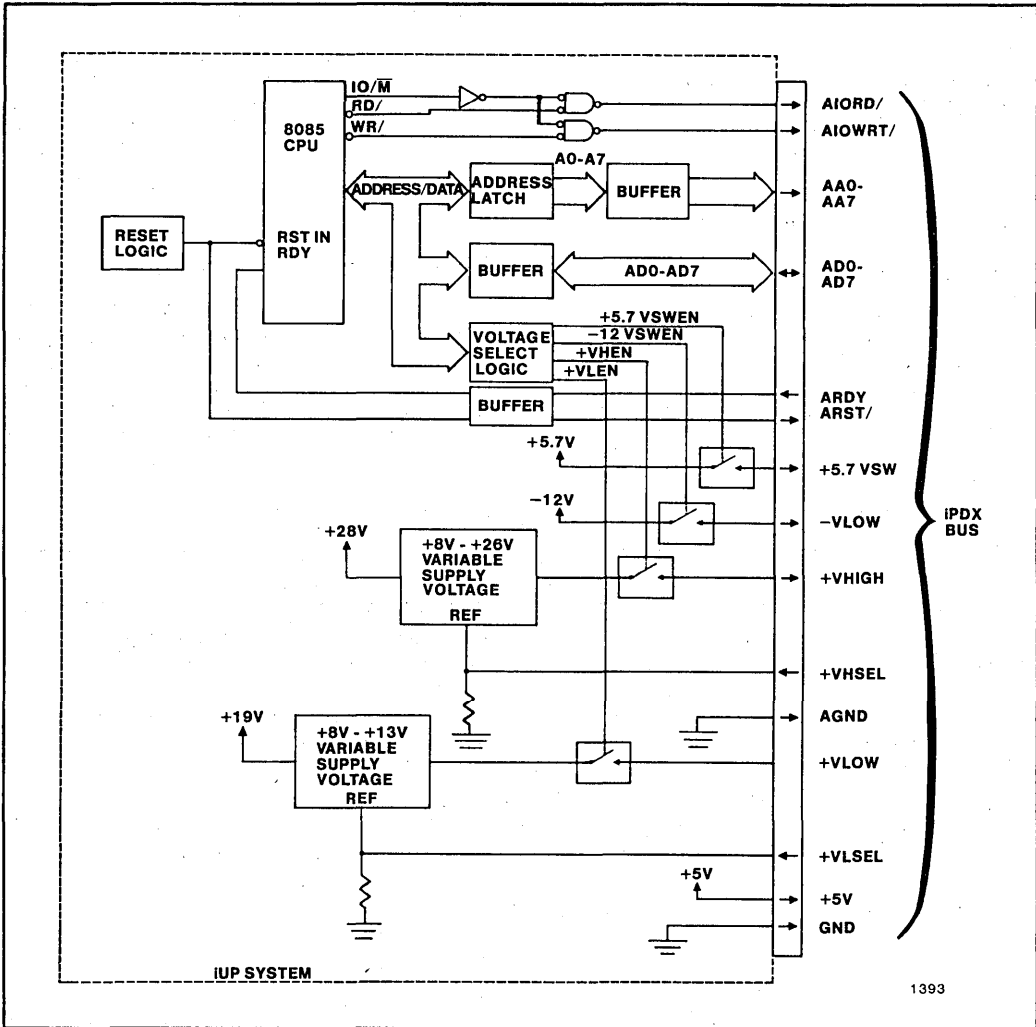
IO/$\overline{M}$
RD/
WR/
8085 CPU
AIORD/
AIOWRT/
A0-A7
ADDRESS/DATA
ADDRESS LATCH
BUFFER
AA0-AA7
RESET LOGIC
RST IN
RDY
BUFFER
AD0-AD7
AD0-AD7
+5.7 VSWEN
−12 VSWEN
VOLTAGE SELECT LOGIC
+VHEN
+VLEN
ARDY
ARST/
BUFFER
+5.7V
+5.7 VSW
−12V
−VLOW
+28V
+8V - +26V VARIABLE SUPPLY VOLTAGE
REF
+VHIGH
iPDX BUS
+VHSEL
AGND
+19V
+8V - +13V VARIABLE SUPPLY VOLTAGE
REF
+VLOW
+VLSEL
+5V
+5V
GND
iUP SYSTEM
1393